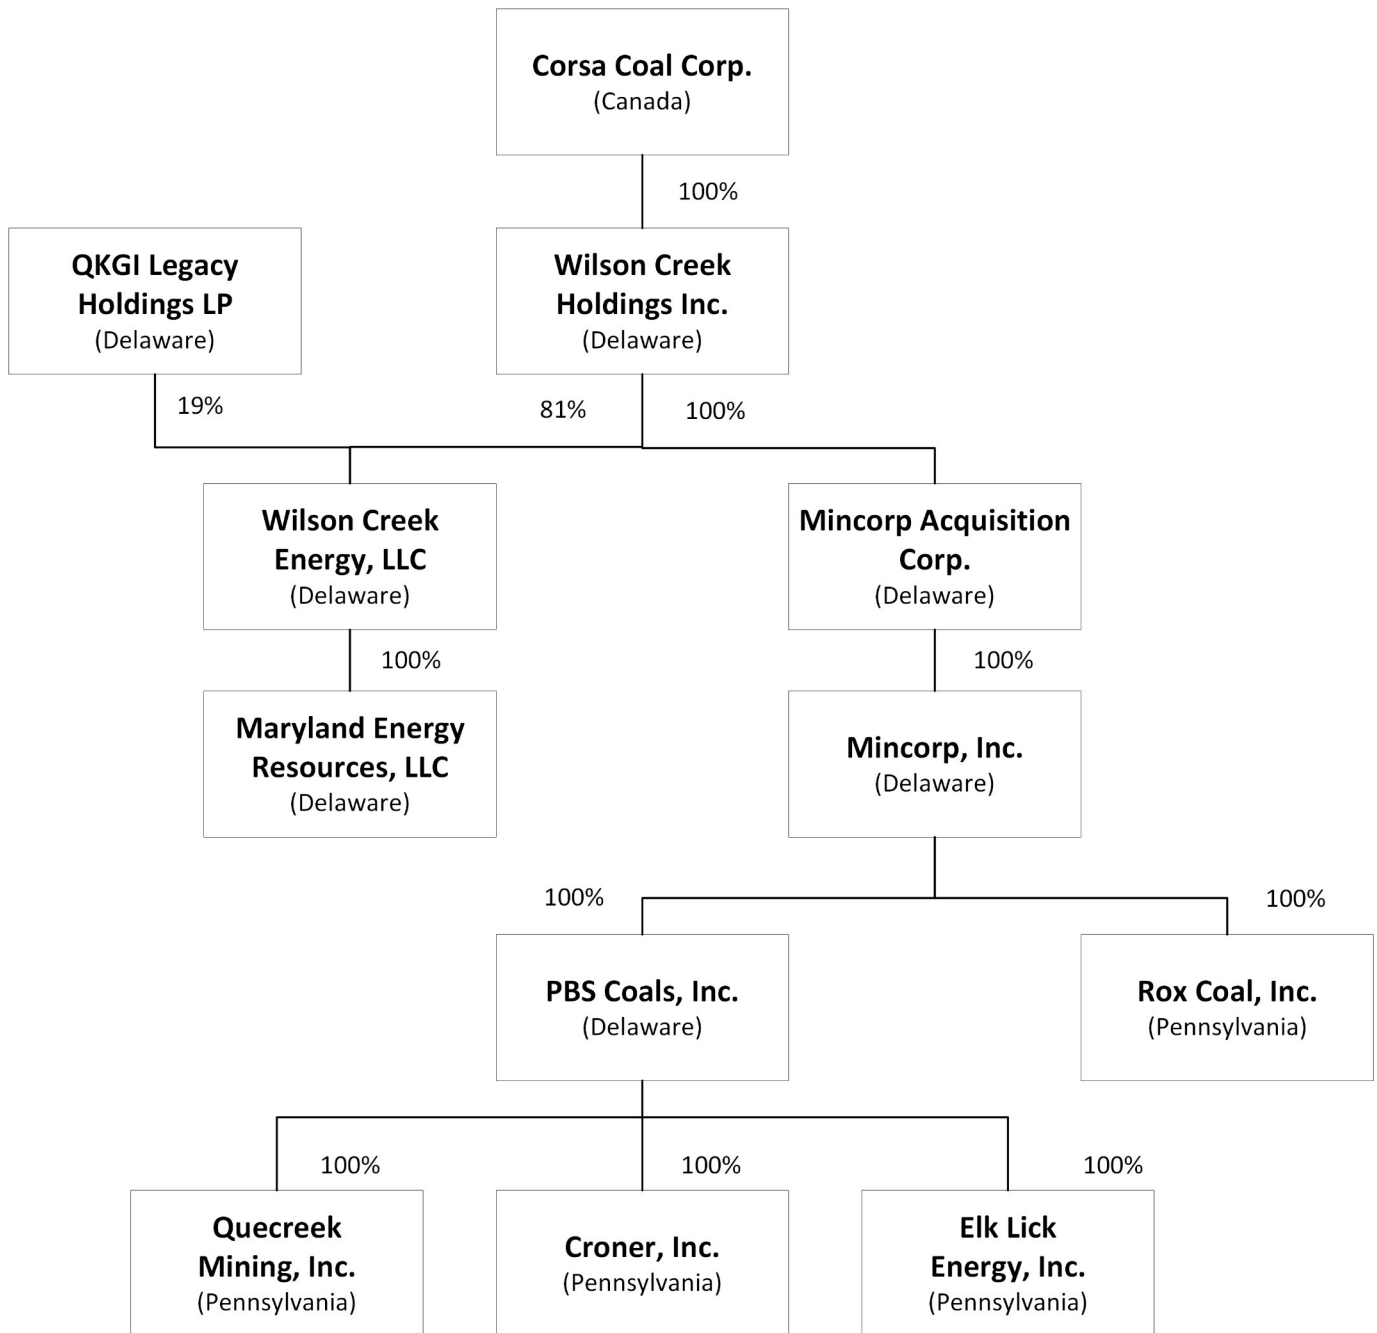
Corsa Coal Corp.
(Canada)

100%

QKGI Legacy Holdings LP
(Delaware)

Wilson Creek Holdings Inc.
(Delaware)

19%

81%

100%

Wilson Creek Energy, LLC
(Delaware)

Mincorp Acquisition Corp.
(Delaware)

100%

100%

Maryland Energy Resources, LLC
(Delaware)

Mincorp, Inc.
(Delaware)

100%

100%

PBS Coals, Inc.
(Delaware)

Rox Coal, Inc.
(Pennsylvania)

100%

100%

100%

Quecreek Mining, Inc.
(Pennsylvania)

Croner, Inc.
(Pennsylvania)

Elk Lick Energy, Inc.
(Pennsylvania)